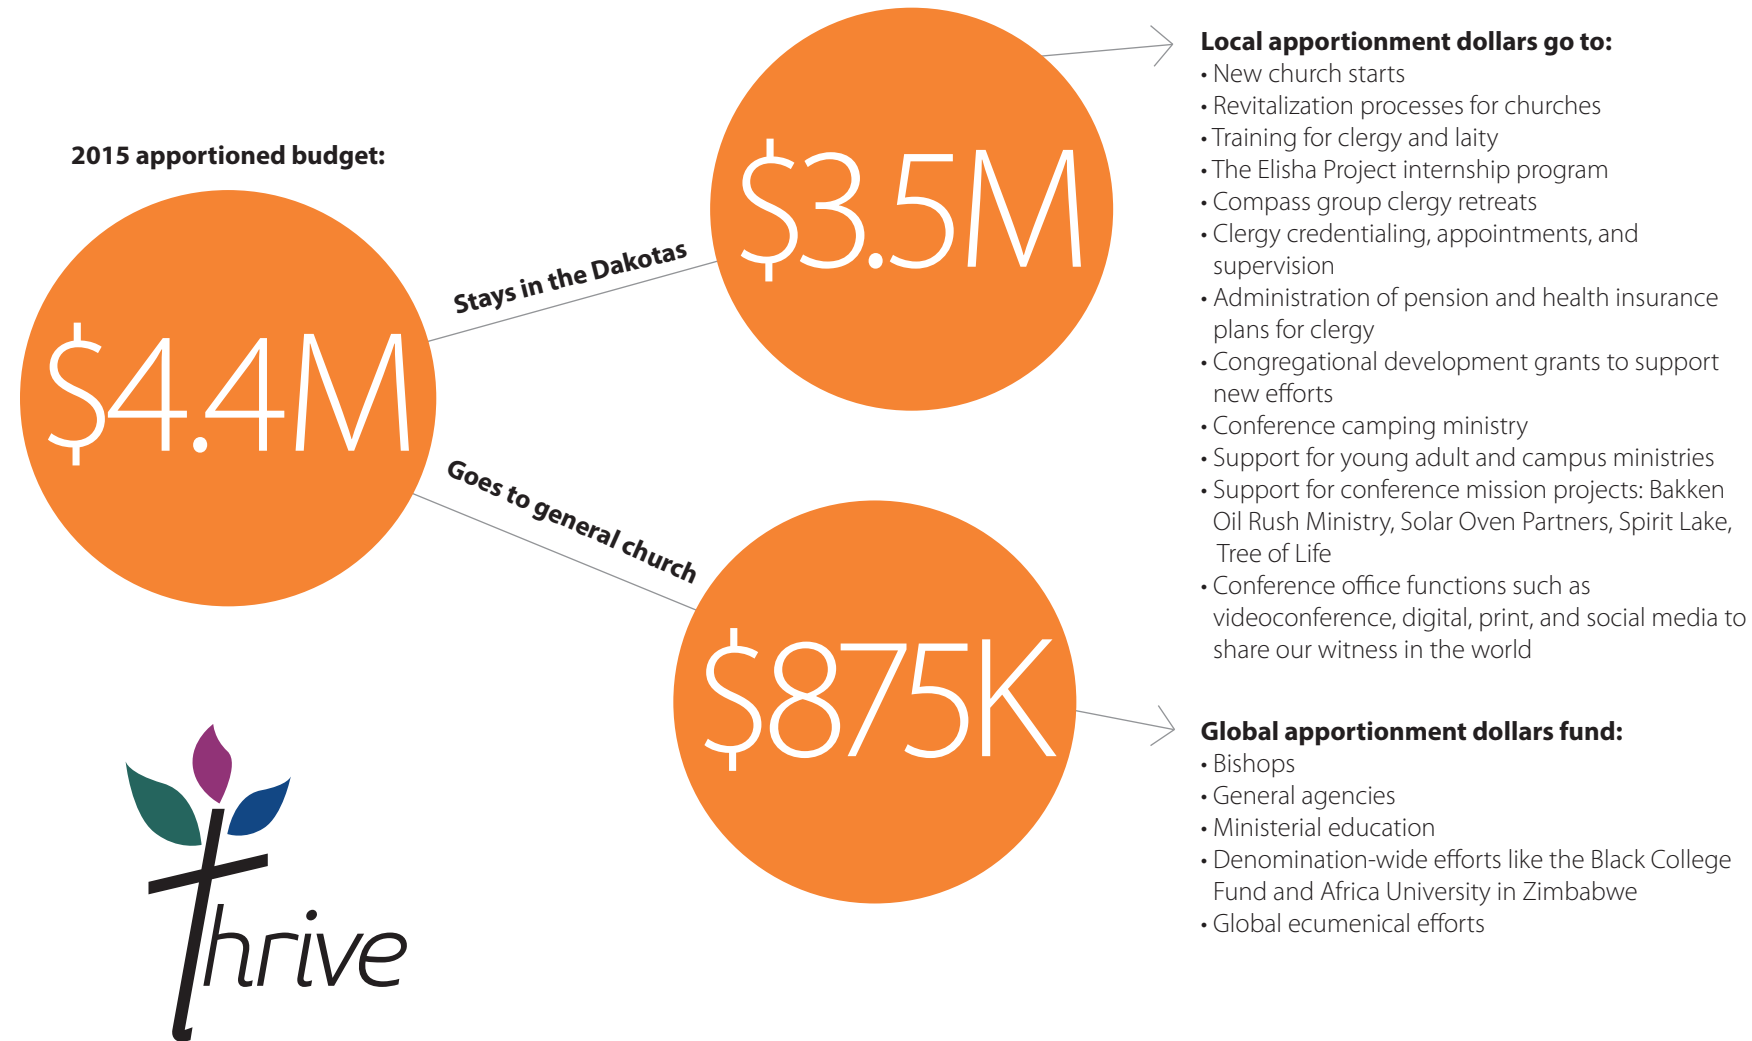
2015 apportioned budget:

$4.4M

Stays in the Dakotas

$3.5M

Goes to general church

$875K

Local apportionment dollars go to:
• New church starts
• Revitalization processes for churches
• Training for clergy and laity
• The Elisha Project internship program
• Compass group clergy retreats
• Clergy credentialing, appointments, and supervision
• Administration of pension and health insurance plans for clergy
• Congregational development grants to support new efforts
• Conference camping ministry
• Support for young adult and campus ministries
• Support for conference mission projects: Bakken Oil Rush Ministry, Solar Oven Partners, Spirit Lake, Tree of Life
• Conference office functions such as videoconference, digital, print, and social media to share our witness in the world

Global apportionment dollars fund:
• Bishops
• General agencies
• Ministerial education
• Denomination-wide efforts like the Black College Fund and Africa University in Zimbabwe
• Global ecumenical efforts

thrive